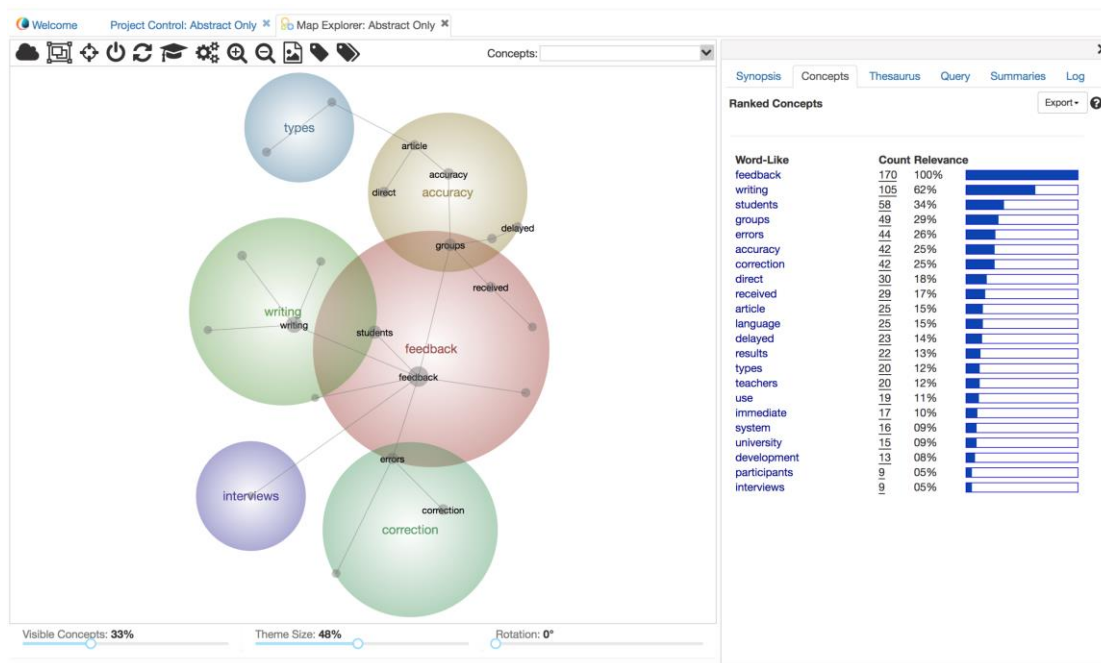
Welcome Project Control: Abstract Only ✖ Map Explorer: Abstract Only ✖

Concepts:

types
article
accuracy
direct
accuracy
delayed
groups
received
writing
writing
students
feedback
feedback
errors
interviews
correction
correction

Visible Concepts: 33%
Theme Size: 48%
Rotation: 0°

Synopsis Concepts Thesaurus Query Summaries Log

Ranked Concepts
Export

| Word-Like | Count | Relevance |
|---|---|---|
| feedback | 170 | 100% |
| writing | 105 | 62% |
| students | 58 | 34% |
| groups | 49 | 29% |
| errors | 44 | 26% |
| accuracy | 42 | 25% |
| correction | 42 | 25% |
| direct | 30 | 18% |
| received | 29 | 17% |
| article | 25 | 15% |
| language | 25 | 15% |
| delayed | 23 | 14% |
| results | 22 | 13% |
| types | 20 | 12% |
| teachers | 20 | 12% |
| use | 19 | 11% |
| immediate | 17 | 10% |
| system | 16 | 09% |
| university | 15 | 09% |
| development | 13 | 08% |
| participants | 9 | 05% |
| interviews | 9 | 05% |